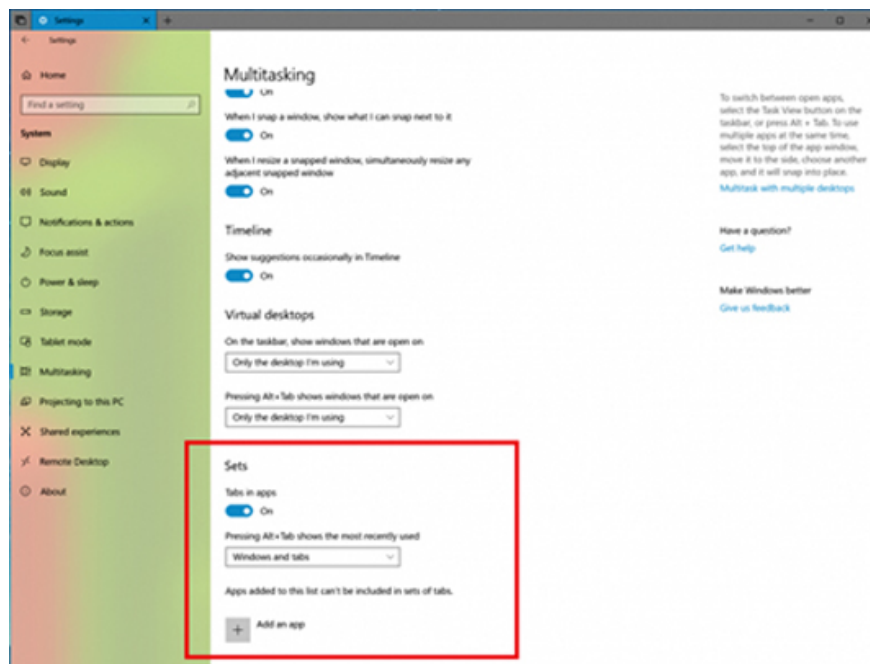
Settings

Settings

Home

Find a setting

System

Display

Sound

Notifications & actions

Focus assist

Power & sleep

Storage

Tablet mode

Multitasking

Projecting to this PC

Shared experiences

Remote Desktop

About

Multitasking

On

When I snap a window, show what I can snap next to it

On

When I resize a snapped window, simultaneously resize any adjacent snapped window

On

Timeline

Show suggestions occasionally in Timeline

On

Virtual desktops

On the taskbar, show windows that are open on

Only the desktop I'm using

Pressing Alt+Tab shows windows that are open on

Only the desktop I'm using

Sets

Tabs in apps

On

Pressing Alt+Tab shows the most recently used

Windows and tabs

Apps added to this list can't be included in sets of tabs.

Add an app

To switch between open apps, select the Task View button on the taskbar, or press Alt + Tab. To use multiple apps at the same time, select the top of the app window, move it to the side, choose another app, and it will snap into place.

Multitask with multiple desktops

Have a question?

Get help

Make Windows better

Give us feedback